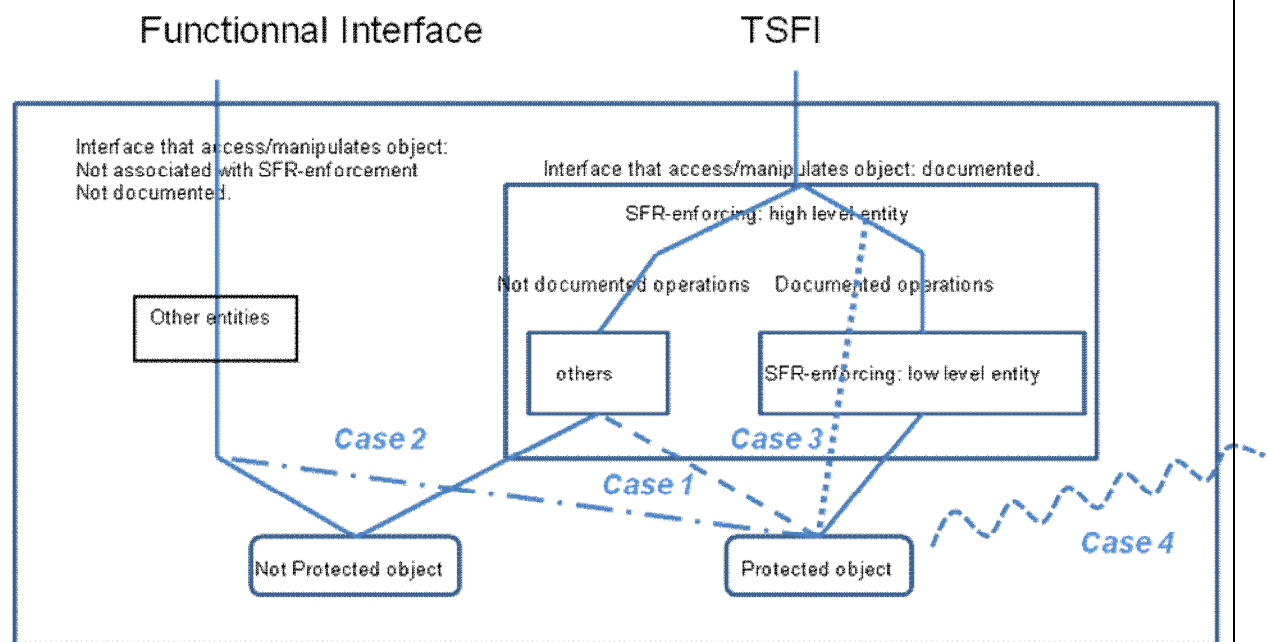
Functionnal Interface

TSFI

Interface that access/manipulates object:
Not associated with SFR-enforcement
Not documented.

Interface that access/manipulates object: documented.

SFR-enforcing: high level entity

Not documented operations

Documented operations

Other entities

others

SFR-enforcing: low level entity

Case 2

Case 3

Case 1

Case 4

Not Protected object

Protected object